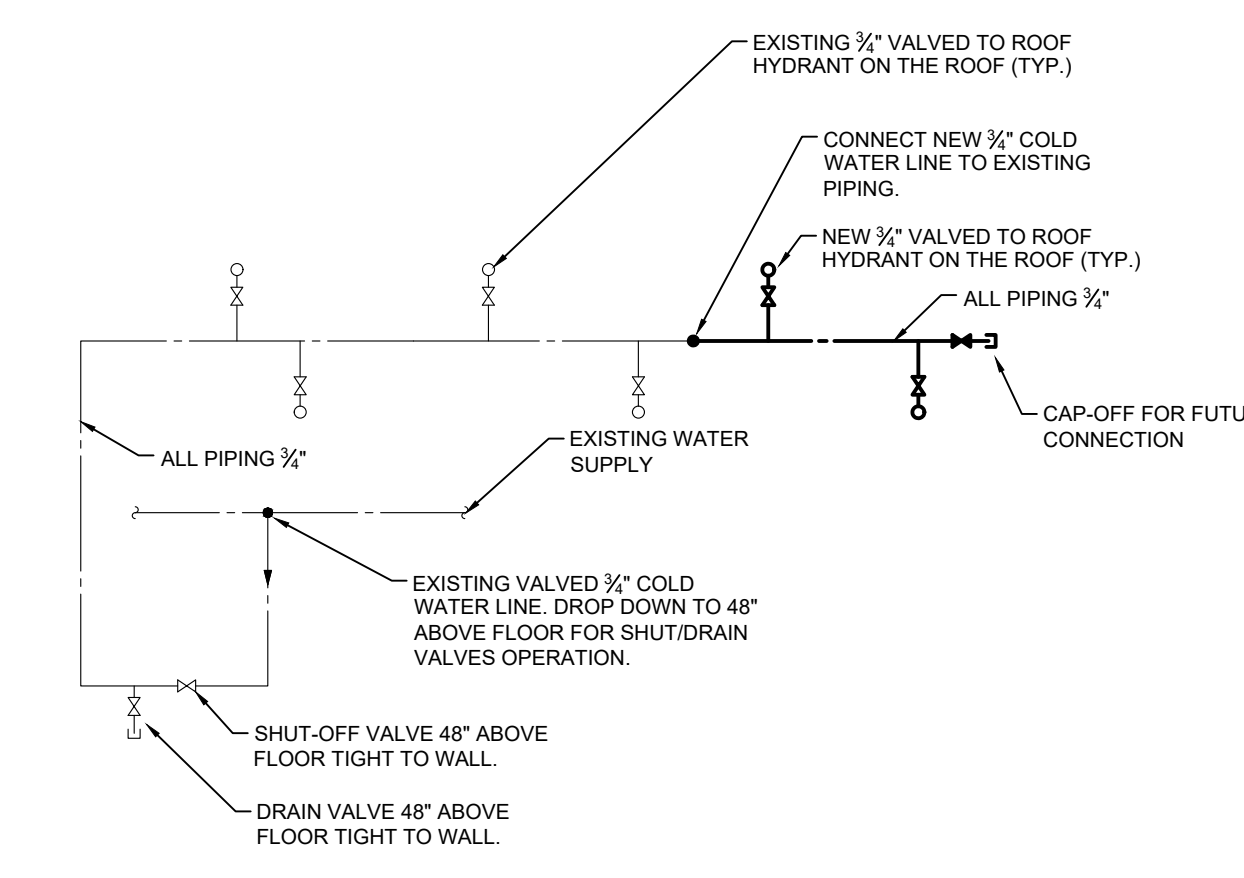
EXISTING $\frac{3}{4}$" VALVED TO ROOF HYDRANT ON THE ROOF (TYP.)

CONNECT NEW $\frac{3}{4}$" COLD WATER LINE TO EXISTING PIPING.

NEW $\frac{3}{4}$" VALVED TO ROOF HYDRANT ON THE ROOF (TYP.)

ALL PIPING $\frac{3}{4}$"

CAP-OFF FOR FUTU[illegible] CONNECTION

ALL PIPING $\frac{3}{4}$"

EXISTING WATER SUPPLY

EXISTING VALVED $\frac{3}{4}$" COLD WATER LINE. DROP DOWN TO 48" ABOVE FLOOR FOR SHUT/DRAIN VALVES OPERATION.

SHUT-OFF VALVE 48" ABOVE FLOOR TIGHT TO WALL.

DRAIN VALVE 48" ABOVE FLOOR TIGHT TO WALL.